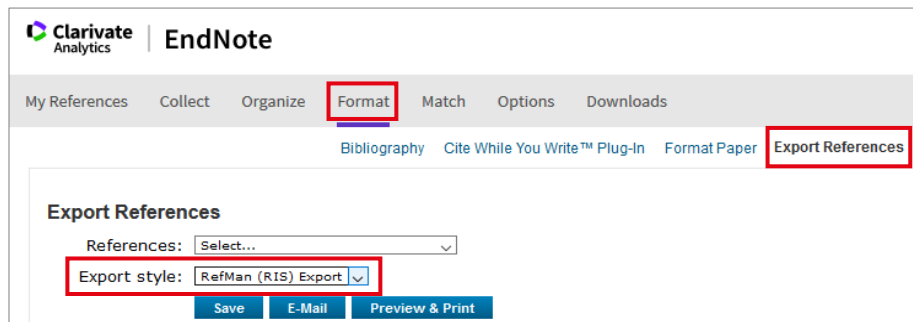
Clarivate Analytics | EndNote

My References Collect Organize Format Match Options Downloads

Bibliography Cite While You Write™ Plug-In Format Paper Export References

Export References

References: Select...

Export style: RefMan (RIS) Export

Save E-Mail Preview & Print